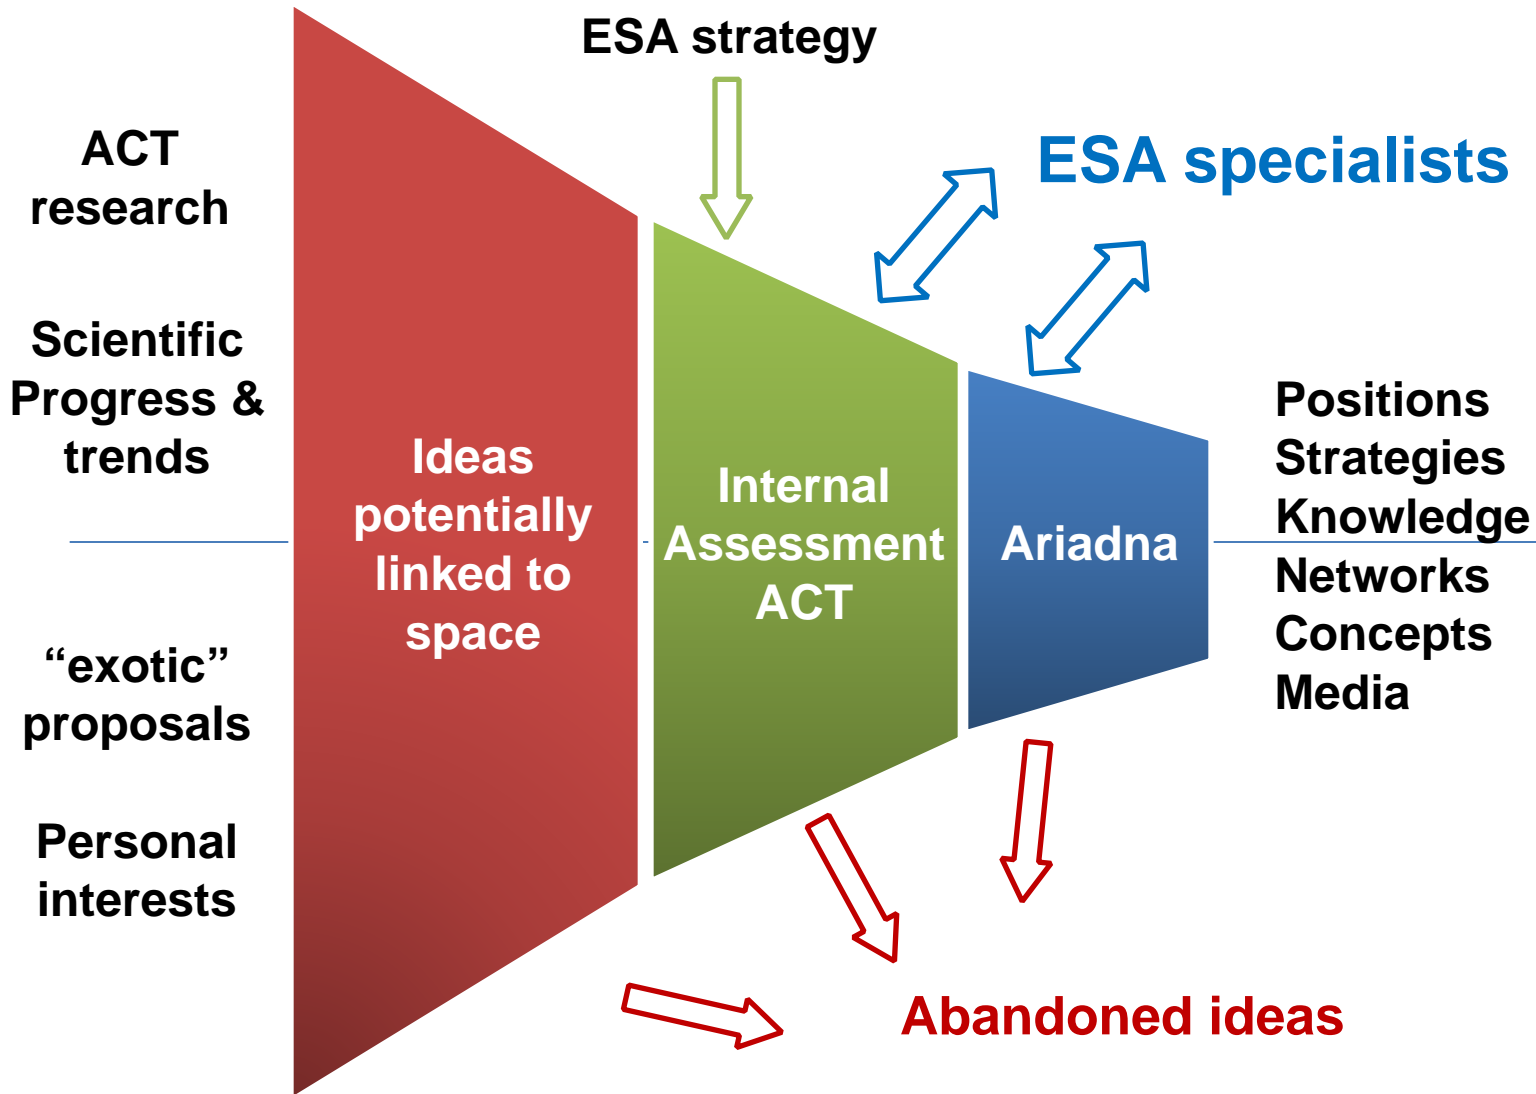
ESA strategy

ACT research

Scientific Progress & trends

"exotic" proposals

Personal interests

Ideas potentially linked to space

Internal Assessment ACT

ESA specialists

Ariadna

Positions
Strategies
Knowledge
Networks
Concepts
Media

Abandoned ideas